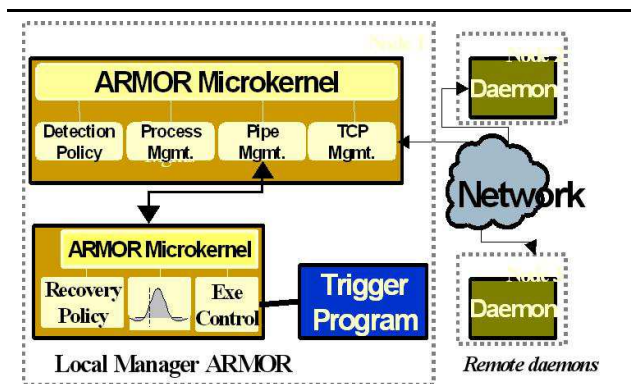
Node 1

ARMOR Microkernel

Detection Policy

Process Mgmt.

Pipe Mgmt.

TCP Mgmt.

Node 2

Daemon

Network

ARMOR Microkernel

Recovery Policy

Exe Control

Trigger Program

Node 3

Daemon

Local Manager ARMOR

Remote daemons